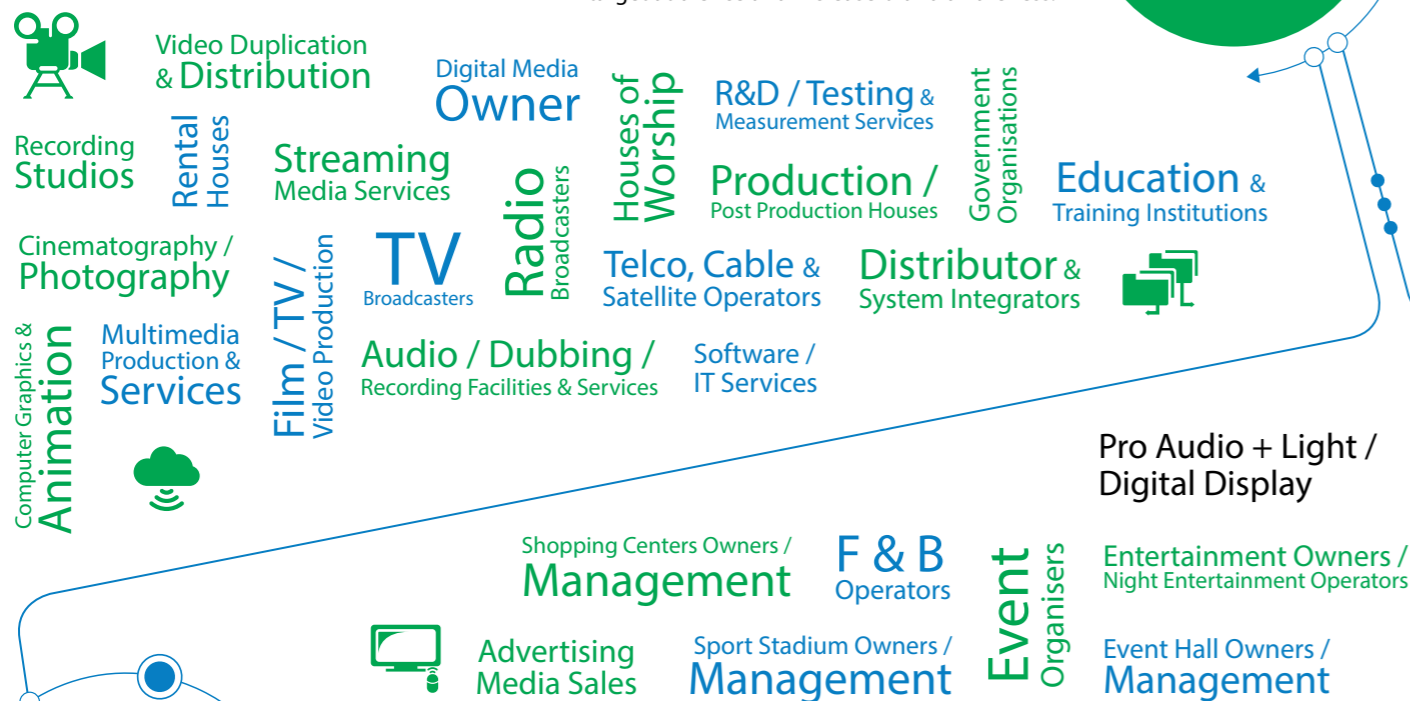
Video Duplication & Distribution

Digital Media Owner

Houses of Worship

R&D / Testing & Measurement Services

Government Organisations

Recording Studios

Rental Houses

Streaming Media Services

Radio Broadcasters

Production / Post Production Houses

Education & Training Institutions

Cinematography / Photography

Film / TV / Video Production

TV Broadcasters

Telco, Cable & Satellite Operators

Distributor & System Integrators

Computer Graphics & Animation

Multimedia Production & Services

Audio / Dubbing / Recording Facilities & Services

Software / IT Services

Pro Audio + Light / Digital Display

Shopping Centers Owners / Management

F & B Operators

Event Organisers

Entertainment Owners / Night Entertainment Operators

Advertising Media Sales

Sport Stadium Owners / Management

Event Hall Owners / Management